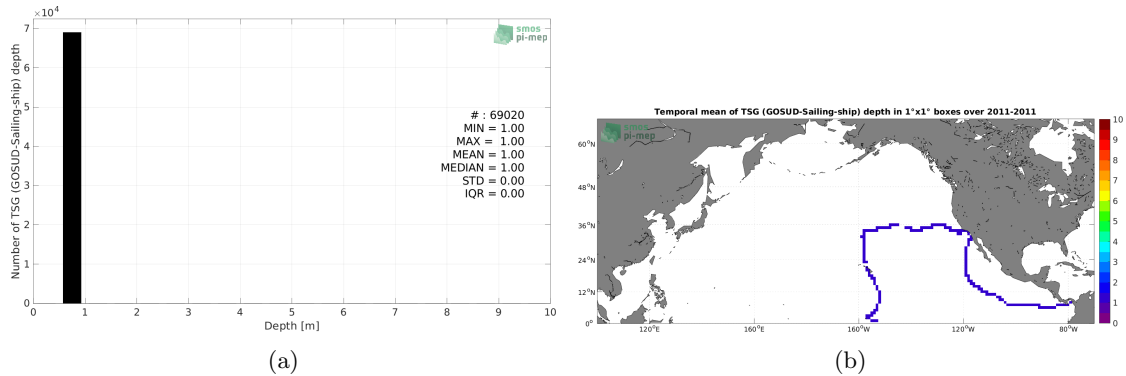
$\times 10^4$
7
6
5
4
3
2
1
0
Number of TSG (GOSUD-Sailing-ship) depth
smos pi-mep
# : 69020
MIN = 1.00
MAX = 1.00
MEAN = 1.00
MEDIAN = 1.00
STD = 0.00
IQR = 0.00
0 1 2 3 4 5 6 7 8 9 10
Depth [m]
(a)

Temporal mean of TSG (GOSUD-Sailing-ship) depth in 1°x1° boxes over 2011-2011
smos pi-mep
60°N
48°N
36°N
24°N
12°N
0°
120°E
160°E
160°W
120°W
80°W
10
9
8
7
6
5
4
3
2
1
0
(b)